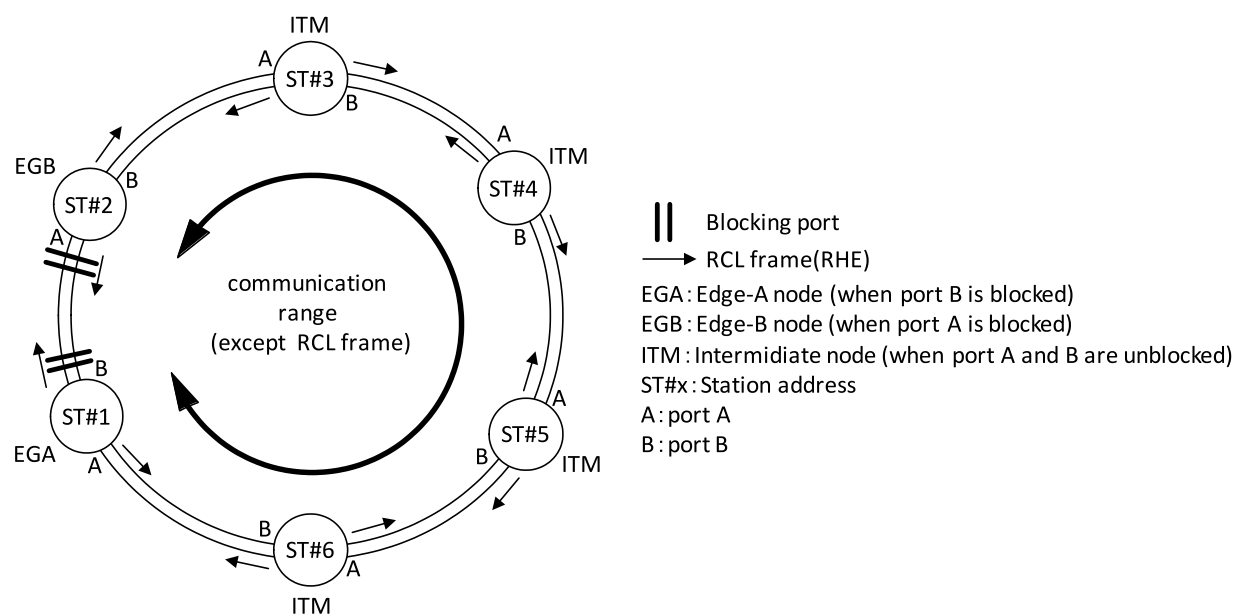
ITM
A
ST#3
B

A
ITM
ST#4
B

EGB
ST#2
B
A

communication range (except RCL frame)

B
ST#1
EGA
A

A
ST#5
B
ITM

B
ST#6
A
ITM

Blocking port
RCL frame(RHE)
EGA : Edge-A node (when port B is blocked)
EGB : Edge-B node (when port A is blocked)
ITM : Intermidiate node (when port A and B are unblocked)
ST#x : Station address
A : port A
B : port B